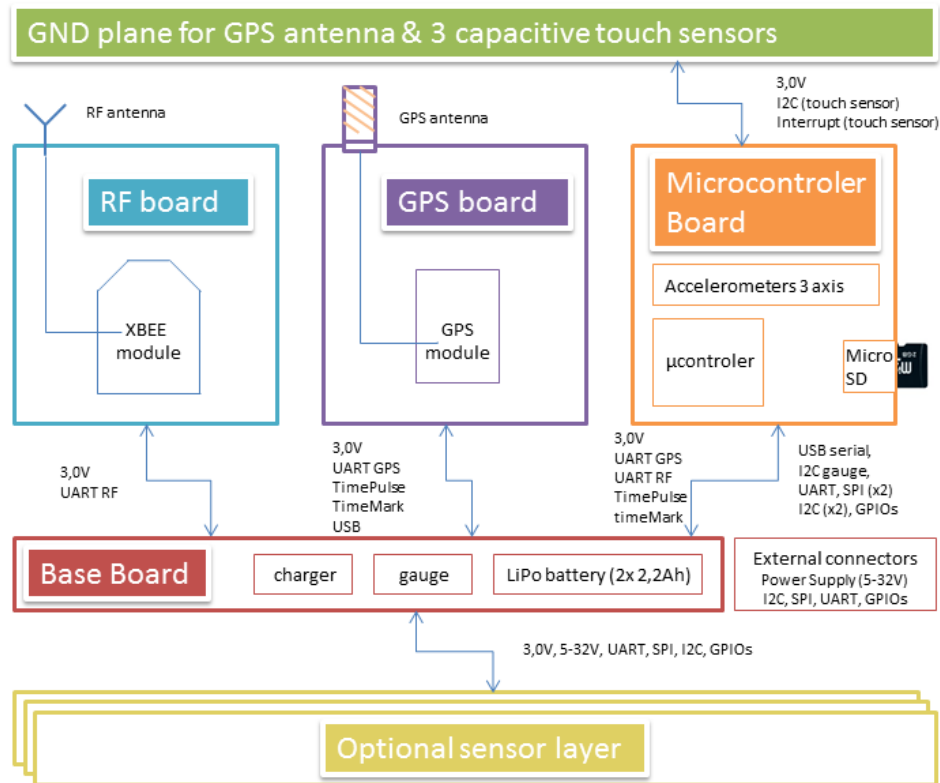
GND plane for GPS antenna & 3 capacitive touch sensors

3,0V
I2C (touch sensor)
Interrupt (touch sensor)

RF antenna

GPS antenna

RF board

XBEE module

GPS board

GPS module

Microcontroler Board

Accelerometers 3 axis

µcontroler

Micro SD

3,0V
UART RF

3,0V
UART GPS
TimePulse
TimeMark
USB

3,0V
UART GPS
UART RF
TimePulse
timeMark

USB serial,
I2C gauge,
UART, SPI (x2)
I2C (x2), GPIOs

Base Board

charger

gauge

LiPo battery (2x 2,2Ah)

External connectors
Power Supply (5-32V)
I2C, SPI, UART, GPIOs

3,0V, 5-32V, UART, SPI, I2C, GPIOs

Optional sensor layer